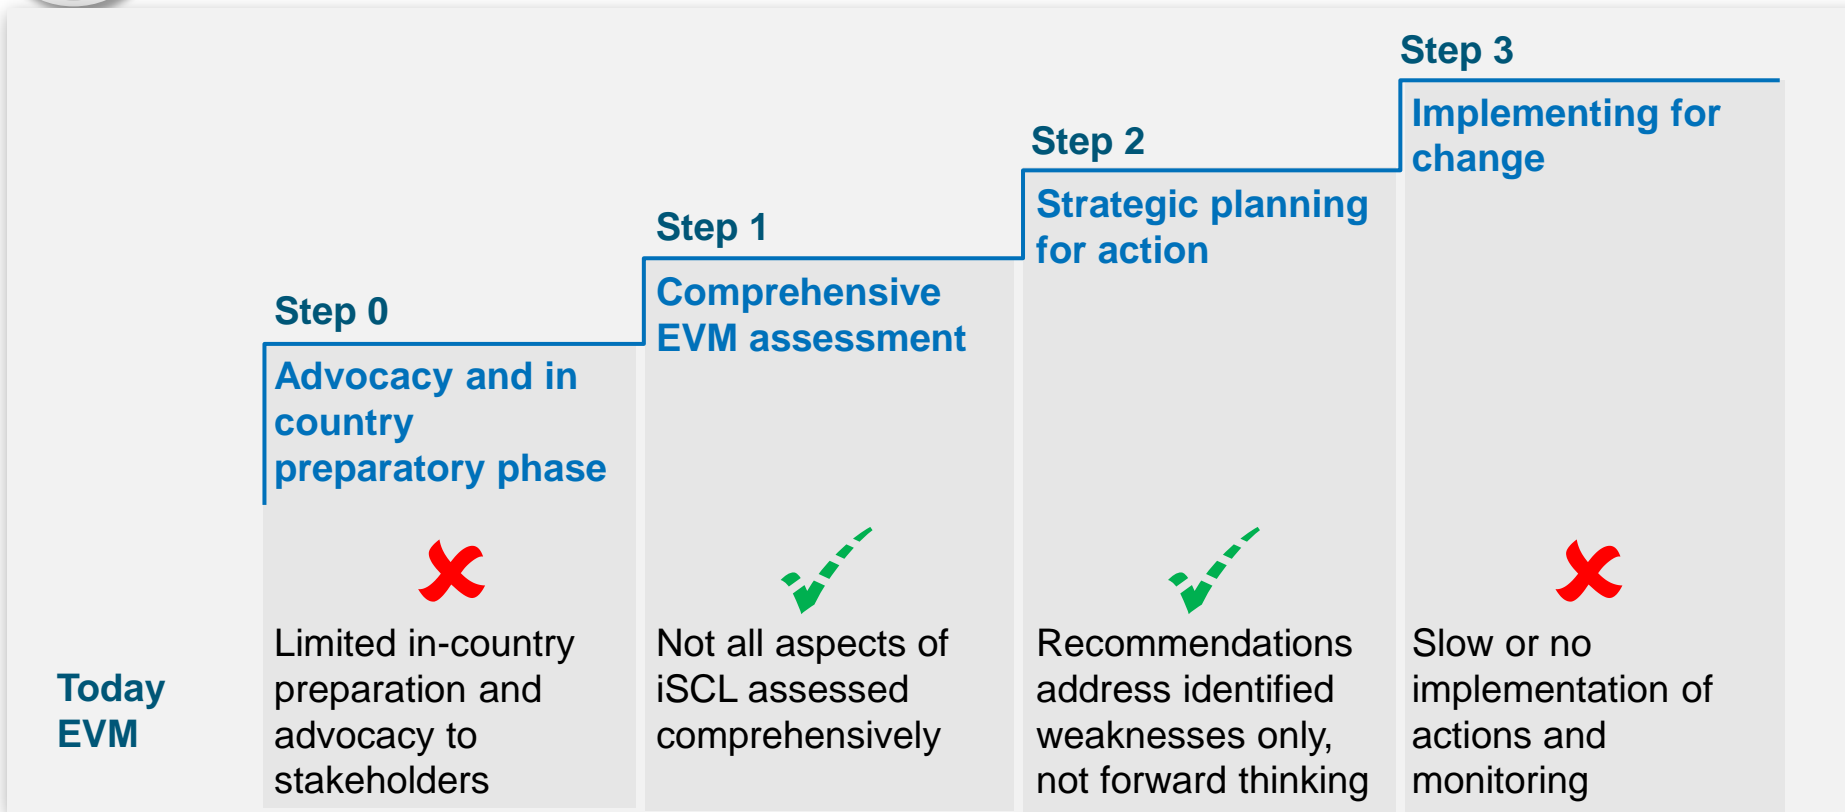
Step 0

Advocacy and in country preparatory phase

Limited in-country preparation and advocacy to stakeholders

Step 1

Comprehensive EVM assessment

Not all aspects of iSCL assessed comprehensively

Step 2

Strategic planning for action

Recommendations address identified weaknesses only, not forward thinking

Step 3

Implementing for change

Slow or no implementation of actions and monitoring

Today EVM